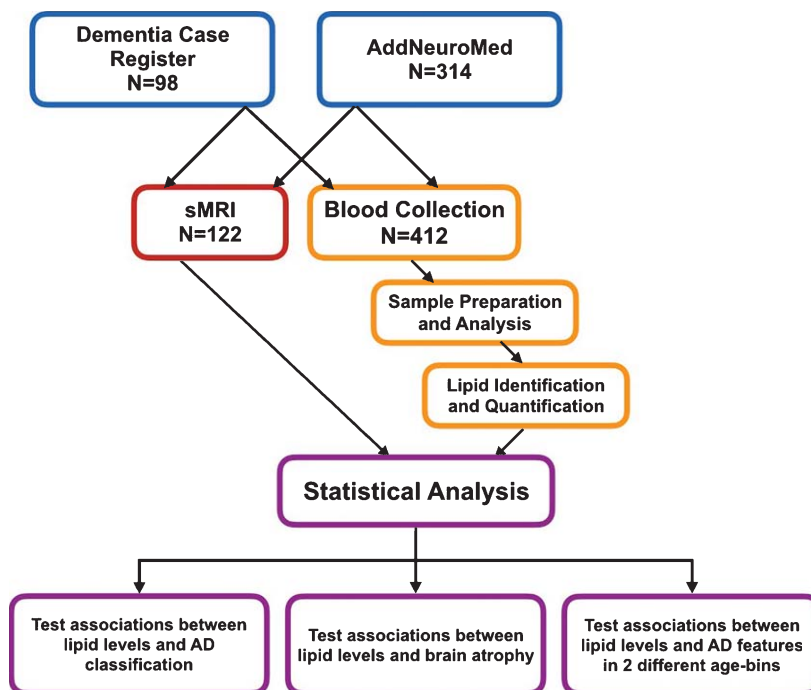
Dementia Case Register
N=98

AddNeuroMed
N=314

sMRI
N=122

Blood Collection
N=412

Sample Preparation and Analysis

Lipid Identification and Quantification

Statistical Analysis

Test associations between lipid levels and AD classification

Test associations between lipid levels and brain atrophy

Test associations between lipid levels and AD features in 2 different age-bins